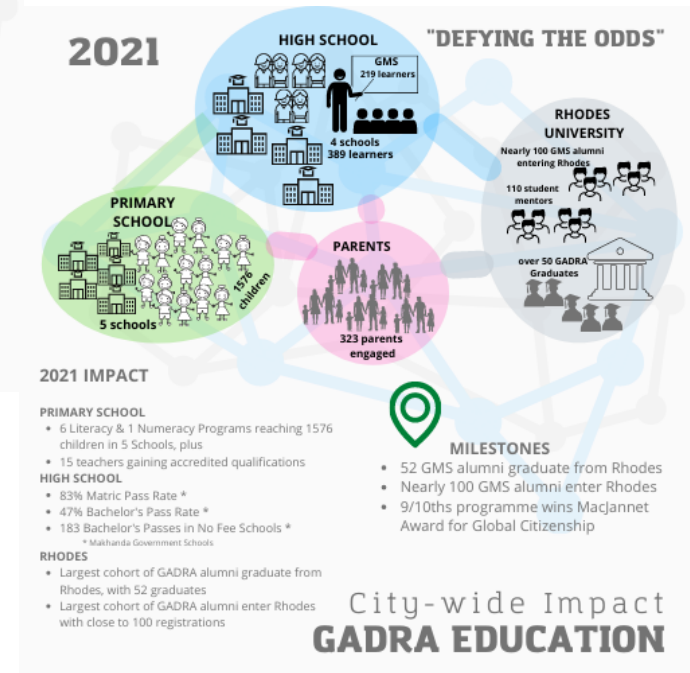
2021

"DEFYING THE ODDS"

HIGH SCHOOL

GMS
219 learners

4 schools
389 learners

RHODES UNIVERSITY

Nearly 100 GMS alumni entering Rhodes

110 student mentors

over 50 GADRA Graduates

PRIMARY SCHOOL

1576 children

5 schools

PARENTS

323 parents engaged

2021 IMPACT

PRIMARY SCHOOL
• 6 Literacy & 1 Numeracy Programs reaching 1576 children in 5 Schools, plus
• 15 teachers gaining accredited qualifications

HIGH SCHOOL
• 83% Matric Pass Rate *
• 47% Bachelor's Pass Rate *
• 183 Bachelor's Passes in No Fee Schools *
* Makhanda Government Schools

RHODES
• Largest cohort of GADRA alumni graduate from Rhodes, with 52 graduates
• Largest cohort of GADRA alumni enter Rhodes with close to 100 registrations

MILESTONES
• 52 GMS alumni graduate from Rhodes
• Nearly 100 GMS alumni enter Rhodes
• 9/10ths programme wins MacJannet Award for Global Citizenship

City-wide Impact
GADRA EDUCATION